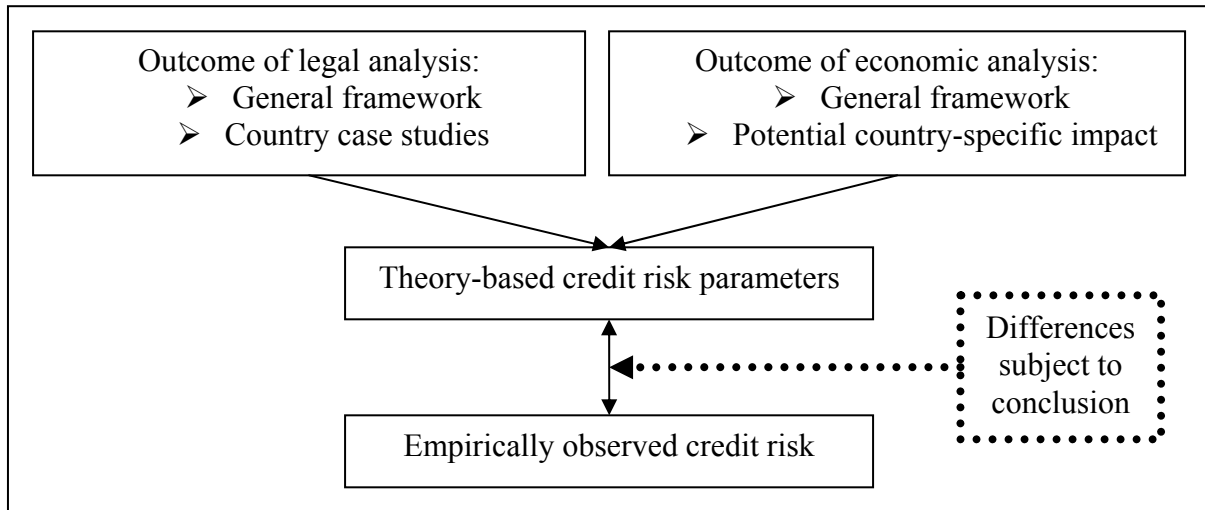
Outcome of legal analysis:
- General framework
- Country case studies

Outcome of economic analysis:
- General framework
- Potential country-specific impact

Theory-based credit risk parameters

Differences subject to conclusion

Empirically observed credit risk